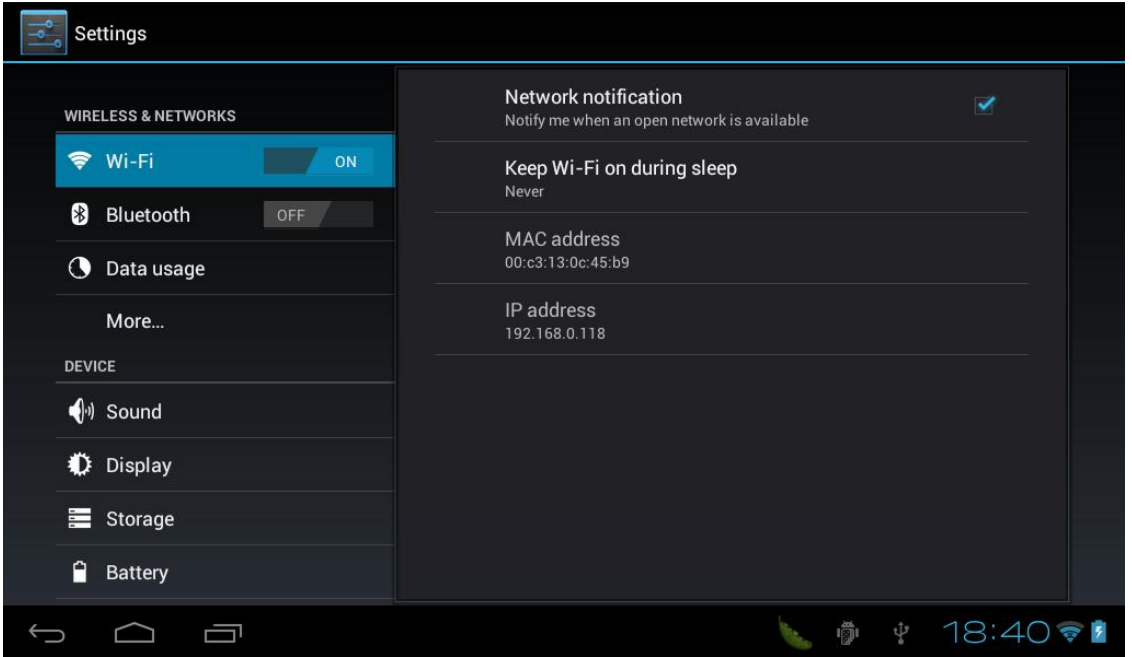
Settings

WIRELESS & NETWORKS

Wi-Fi ON

Bluetooth OFF

Data usage

More...

DEVICE

Sound

Display

Storage

Battery

Network notification
Notify me when an open network is available

Keep Wi-Fi on during sleep
Never

MAC address
00:c3:13:0c:45:b9

IP address
192.168.0.118

18:40